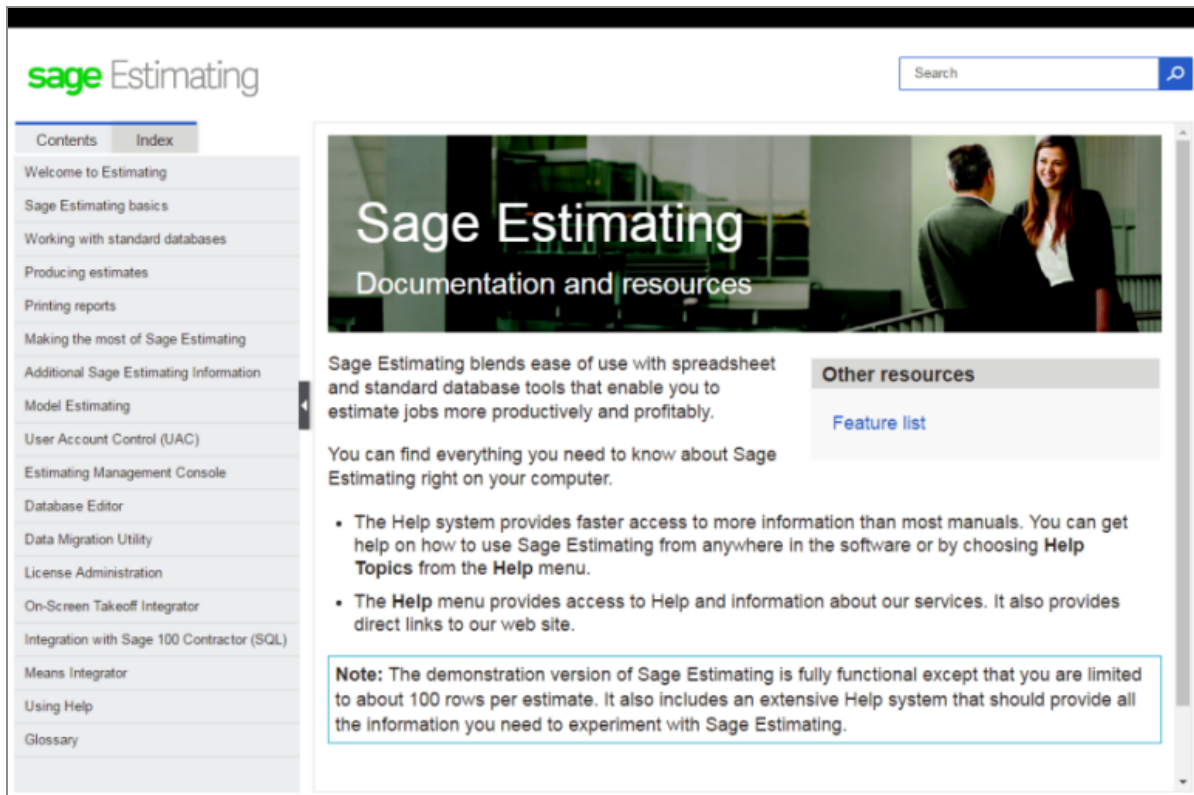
sage Estimating

Search

Contents | Index

Welcome to Estimating
Sage Estimating basics
Working with standard databases
Producing estimates
Printing reports
Making the most of Sage Estimating
Additional Sage Estimating Information
Model Estimating
User Account Control (UAC)
Estimating Management Console
Database Editor
Data Migration Utility
License Administration
On-Screen Takeoff Integrator
Integration with Sage 100 Contractor (SQL)
Means Integrator
Using Help
Glossary

Sage Estimating

Documentation and resources

Sage Estimating blends ease of use with spreadsheet and standard database tools that enable you to estimate jobs more productively and profitably.

You can find everything you need to know about Sage Estimating right on your computer.

Other resources

Feature list

- The Help system provides faster access to more information than most manuals. You can get help on how to use Sage Estimating from anywhere in the software or by choosing **Help Topics** from the **Help** menu.
- The **Help** menu provides access to Help and information about our services. It also provides direct links to our web site.

**Note:** The demonstration version of Sage Estimating is fully functional except that you are limited to about 100 rows per estimate. It also includes an extensive Help system that should provide all the information you need to experiment with Sage Estimating.